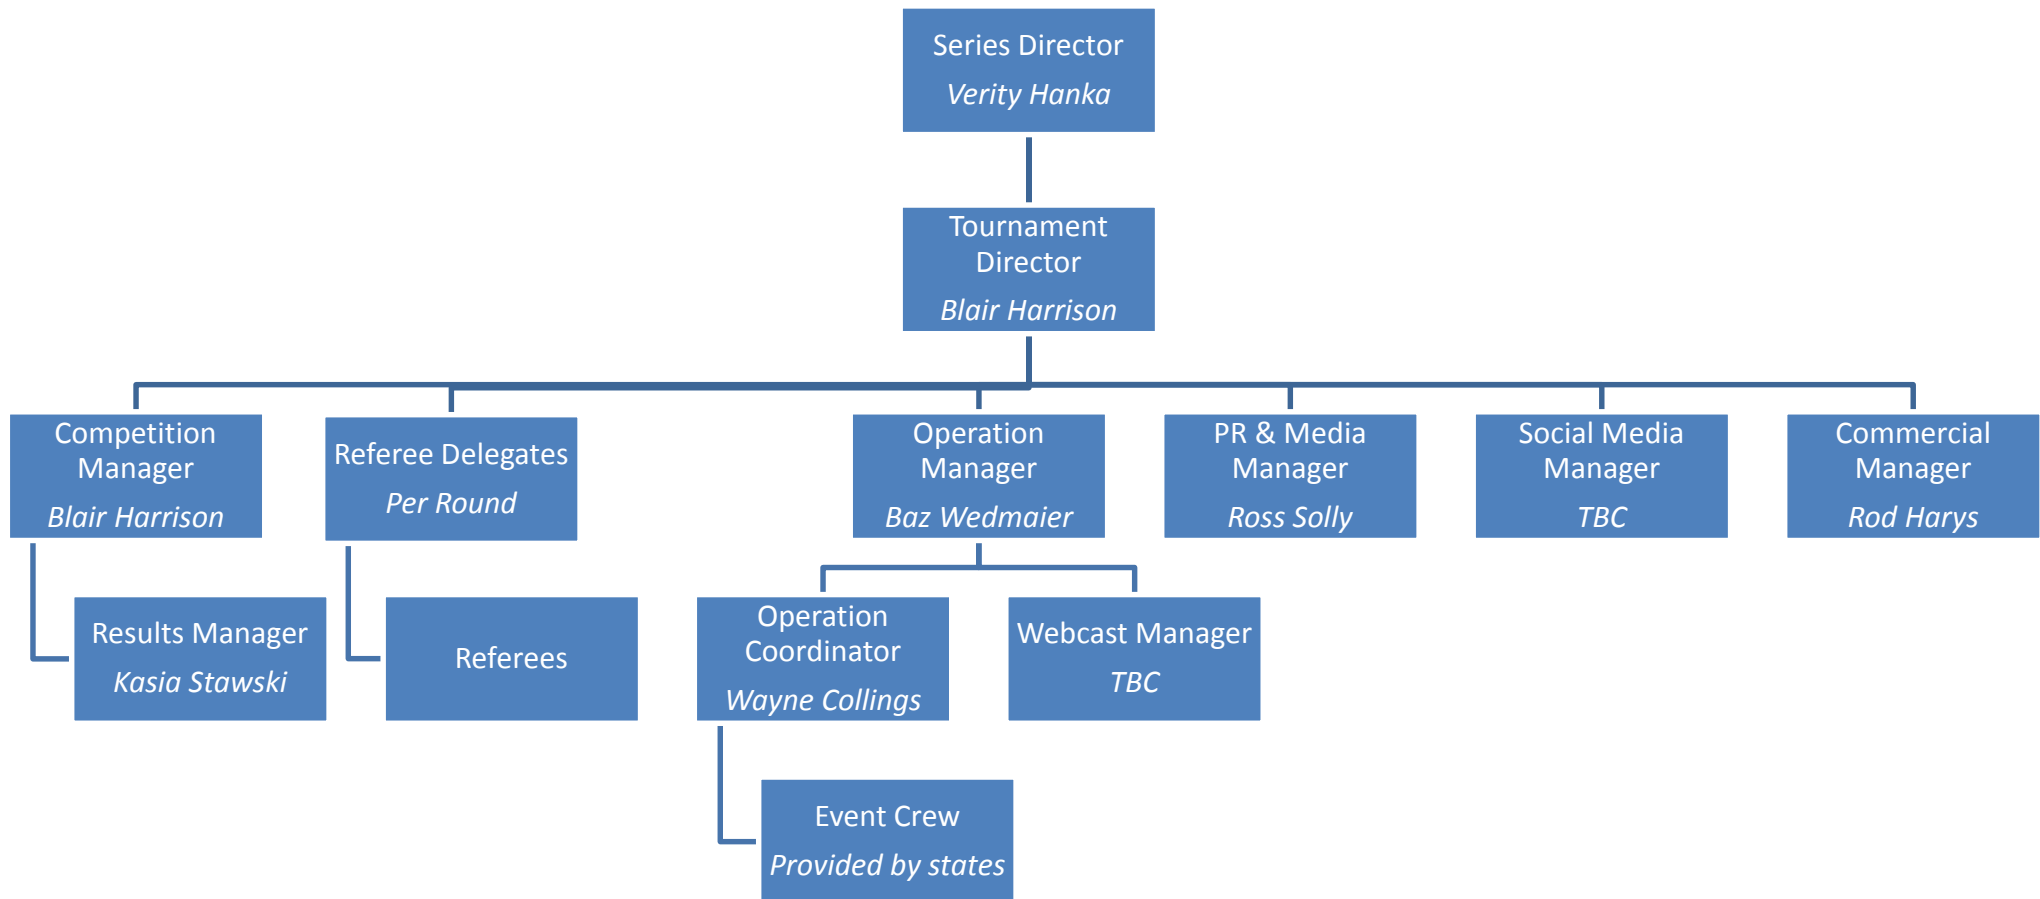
Series Director
*Verity Hanka*

Tournament Director
*Blair Harrison*

Competition Manager
*Blair Harrison*

Referee Delegates
*Per Round*

Operation Manager
*Baz Wedmaier*

PR & Media Manager
*Ross Solly*

Social Media Manager
*TBC*

Commercial Manager
*Rod Harys*

Results Manager
*Kasia Stawski*

Referees

Operation Coordinator
*Wayne Collings*

Webcast Manager
*TBC*

Event Crew
*Provided by states*